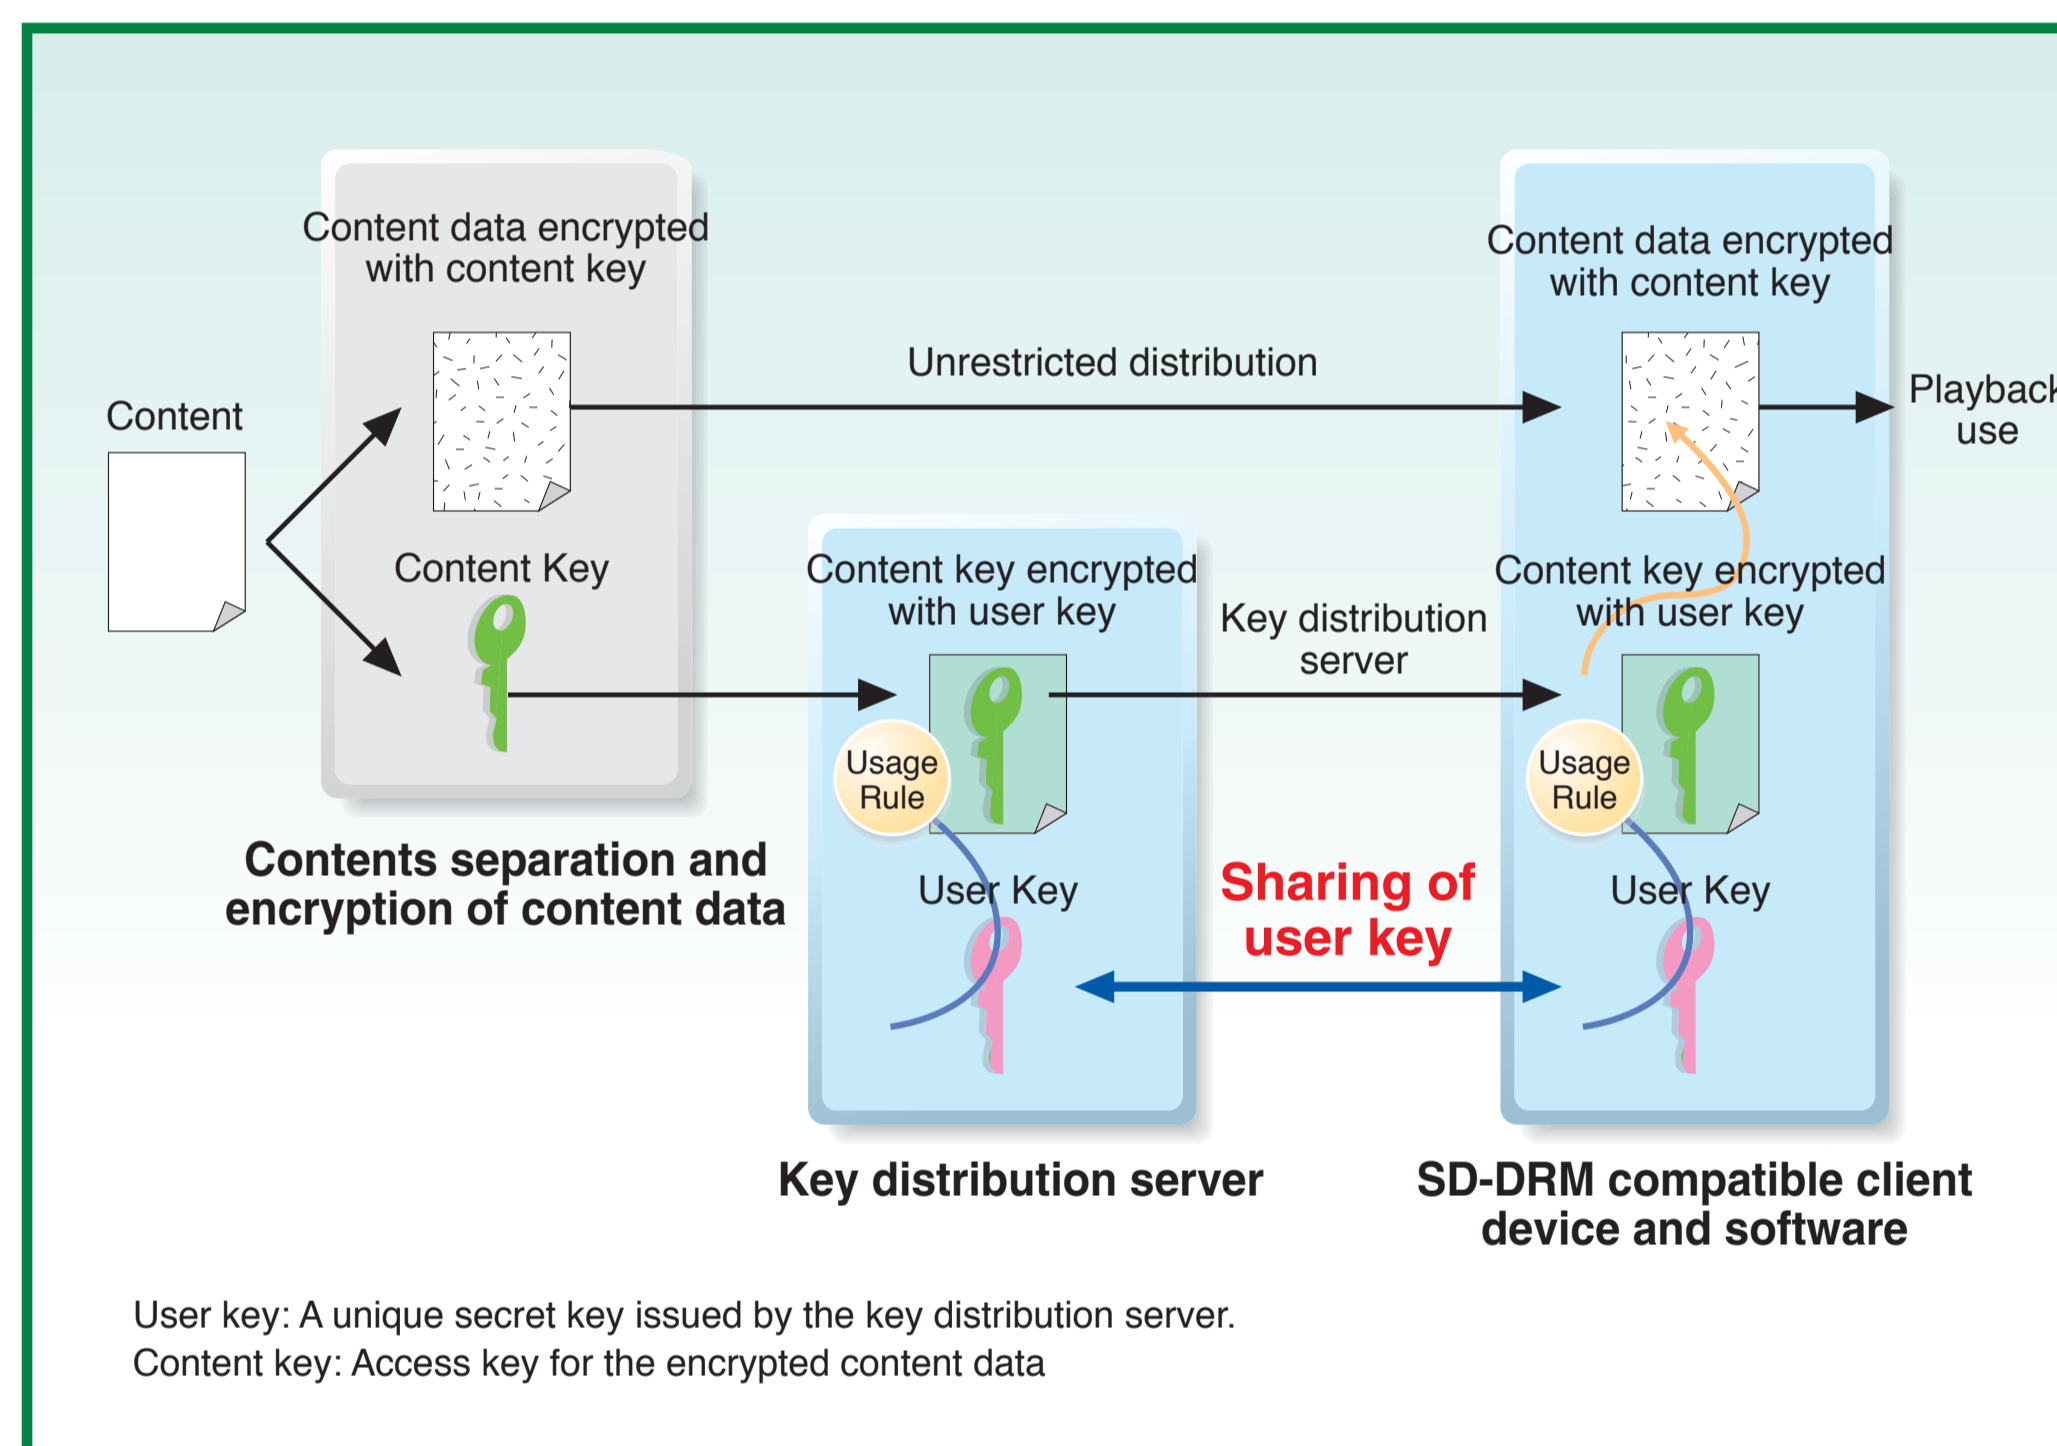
Content

Content data encrypted with content key

Content Key

Contents separation and encryption of content data

Unrestricted distribution

Content key encrypted with user key

Usage Rule

User Key

Key distribution server

Sharing of user key

Content data encrypted with content key

Playback use

Content key encrypted with user key

Usage Rule

User Key

Key distribution server

SD-DRM compatible client device and software

User key: A unique secret key issued by the key distribution server.
Content key: Access key for the encrypted content data